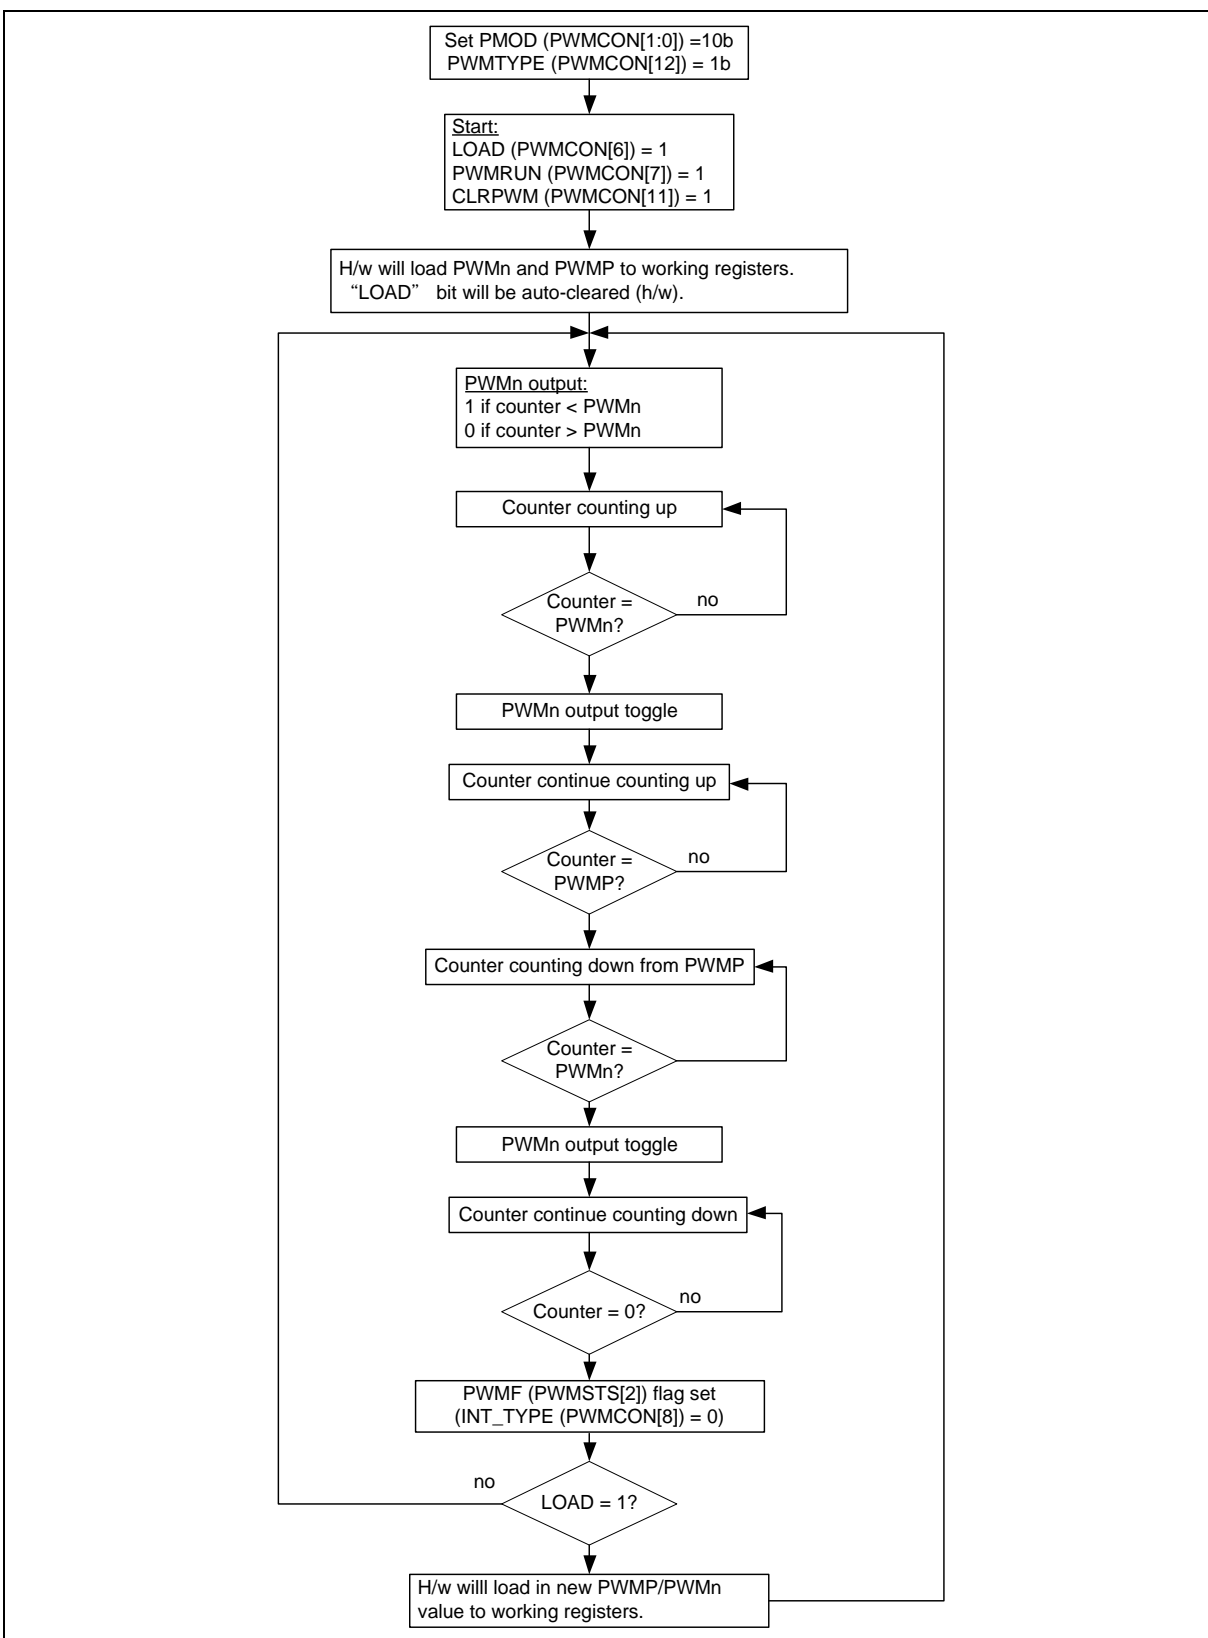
Set PMOD (PWMCON[1:0]) =10b
PWMTYPE (PWMCON[12]) = 1b

Start:
LOAD (PWMCON[6]) = 1
PWMRUN (PWMCON[7]) = 1
CLRPWM (PWMCON[11]) = 1

H/w will load PWMn and PWMP to working registers.
“LOAD” bit will be auto-cleared (h/w).

PWMn output:
1 if counter < PWMn
0 if counter > PWMn

Counter counting up

Counter = PWMn?

no

PWMn output toggle

Counter continue counting up

Counter = PWMP?

no

Counter counting down from PWMP

Counter = PWMn?

PWMn output toggle

Counter continue counting down

Counter = 0?

no

PWMF (PWMSTS[2]) flag set
(INT_TYPE (PWMCON[8]) = 0)

no

LOAD = 1?

H/w willl load in new PWMP/PWMn value to working registers.